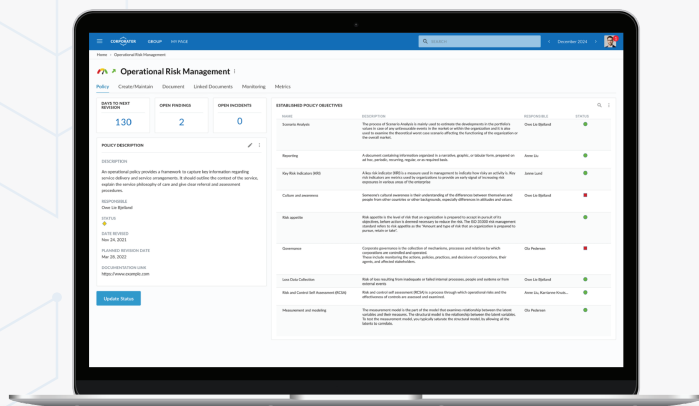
CORPORATER GROUP MY PAGE

Search

December 2024

Home > Operational Risk Management

Operational Risk Management

Policy Create/Maintain Document Linked Documents Monitoring Metrics

DAYS TO NEXT REVISION
130

OPEN FINDINGS
2

OPEN INCIDENTS
0

POLICY DESCRIPTION

DESCRIPTION

An operational policy provides a framework to capture key information regarding service delivery and service arrangements. It should outline the context of the service, explain the service philosophy of care and give clear referral and assessment procedures.

RESPONSIBLE
Oven Liv Bjelland

STATUS

DATE REVISED
Nov 26, 2021

PLANNED REVISION DATE
Mar 26, 2022

DOCUMENTATION LINK
https://www.example.com

Update Status

ESTABLISHED POLICY OBJECTIVES

| NAME | DESCRIPTION | RESPONSIBLE | STATUS |
|---|---|---|---|
| Scenario Analysis | The process of Scenario Analysis is mainly used to estimate the developments in the portfolio's values in case of any unfavourable events in the market or within the organization and it is also used to examine the theoretical worst case scenario affecting the functioning of the organization or the overall market. | Oven Liv Bjelland | |
| Reporting | A document containing information organized in a narrative, graphic, or tabular form, prepared on ad hoc, periodic, recurring, regular, or as required basis. | Anne Liu | |
| Key Risk Indicators (KRI) | A key risk indicator (KRI) is a measure used in management to indicate how risky an activity is. Key risk indicators are metrics used by organizations to provide an early signal of increasing risk exposures in various areas of the enterprise. | Jonas Lund | |
| Culture and awareness | Someone's cultural awareness is their understanding of the differences between themselves and people from other countries or other backgrounds, especially differences in attitudes and values. | Oven Liv Bjelland | |
| Risk appetite | Risk appetite is the level of risk that an organization is prepared to accept in pursuit of its objectives, before action is deemed necessary to reduce the risk. The ISO 31000 risk management standard refers to risk appetite as the 'Amount and type of risk that an organization is prepared to pursue, retain or take'. | Anne Liu | |
| Governance | Corporate governance is the collection of mechanisms, processes and relations by which corporations are controlled and operated. These include monitoring the actions, policies, practices, and decisions of corporations, their agents, and affected stakeholders. | Ola Pedersen | |
| Loss Data Collection | Risk of loss resulting from inadequate or failed internal processes, people and systems or from external events | Oven Liv Bjelland | |
| Risk and Control Self Assessment (RCSA) | Risk and control self-assessment (RCSA) is a process through which operational risks and the effectiveness of controls are assessed and examined. | Anne Liu, Kurosawa Kroub... | |
| Measurement and modeling | The measurement model is the part of the model that examines relationship between the latent variables and their measures. The structural model is the relationship between the latent variables. To test the measurement model, you typically saturate the structural model by allowing all the latents to correlate. | Ola Pedersen | |